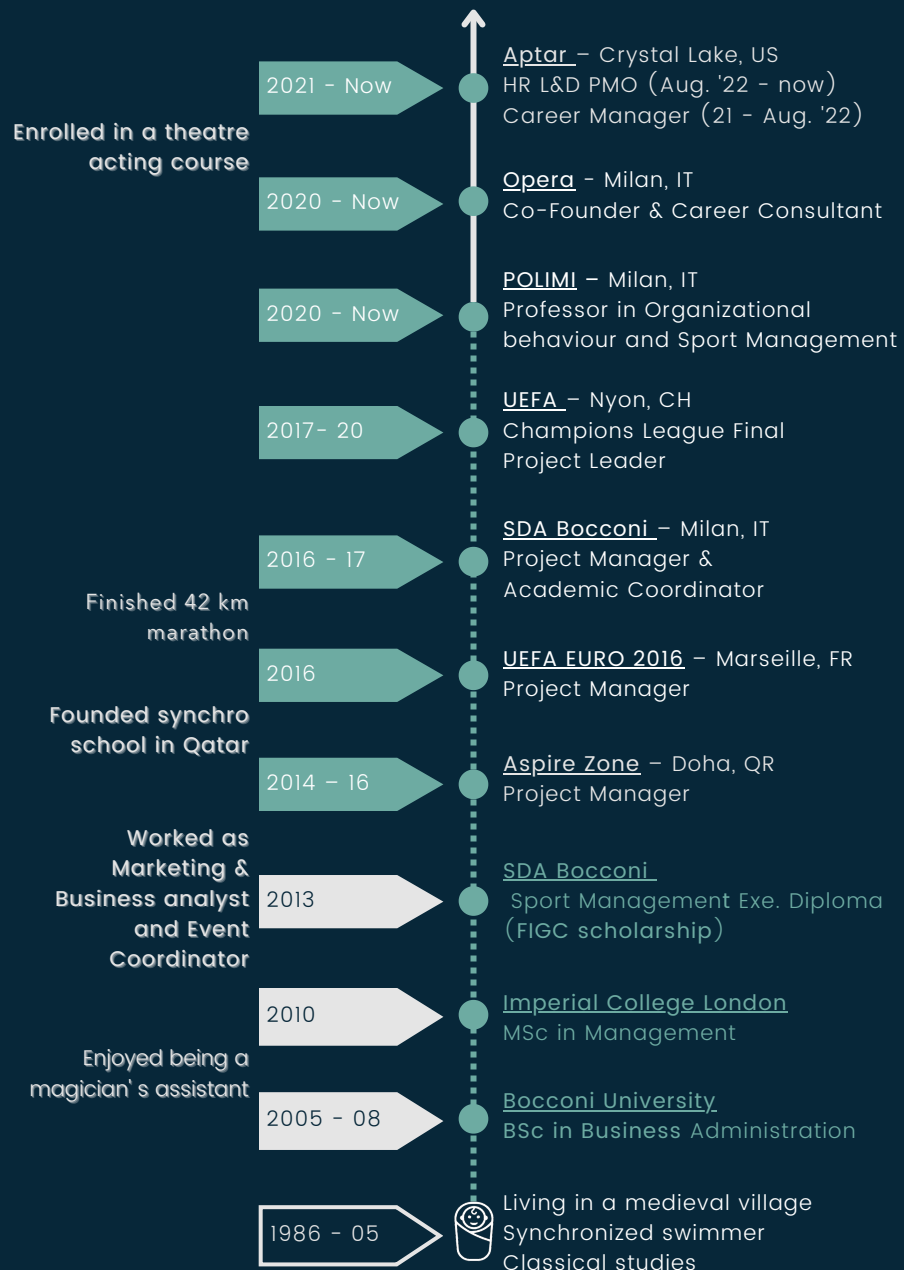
2021 - Now

Aptar – Crystal Lake, US
HR L&D PMO (Aug. '22 - now)
Career Manager (21 - Aug. '22)

Enrolled in a theatre acting course

2020 - Now

Opera - Milan, IT
Co-Founder & Career Consultant

2020 - Now

POLIMI – Milan, IT
Professor in Organizational behaviour and Sport Management

2017- 20

UEFA – Nyon, CH
Champions League Final
Project Leader

2016 - 17

SDA Bocconi – Milan, IT
Project Manager &
Academic Coordinator

Finished 42 km marathon

2016

UEFA EURO 2016 – Marseille, FR
Project Manager

Founded synchro school in Qatar

2014 – 16

Aspire Zone – Doha, QR
Project Manager

Worked as Marketing & Business analyst and Event Coordinator

2013

SDA Bocconi
Sport Management Exe. Diploma
(FIGC scholarship)

2010

Imperial College London
MSc in Management

Enjoyed being a magician' s assistant

2005 - 08

Bocconi University
BSc in Business Administration

1986 - 05

Living in a medieval village
Synchronized swimmer
Classical studies